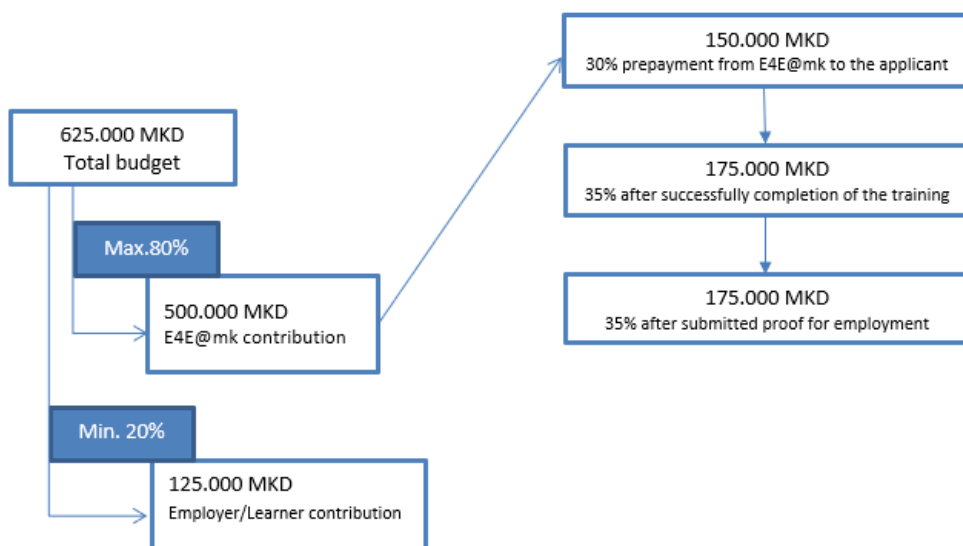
625.000 MKD
Total budget

Max.80%

500.000 MKD
E4E@mk contribution

Min. 20%

125.000 MKD
Employer/Learner contribution

150.000 MKD
30% prepayment from E4E@mk to the applicant

175.000 MKD
35% after successfully completion of the training

175.000 MKD
35% after submitted proof for employment